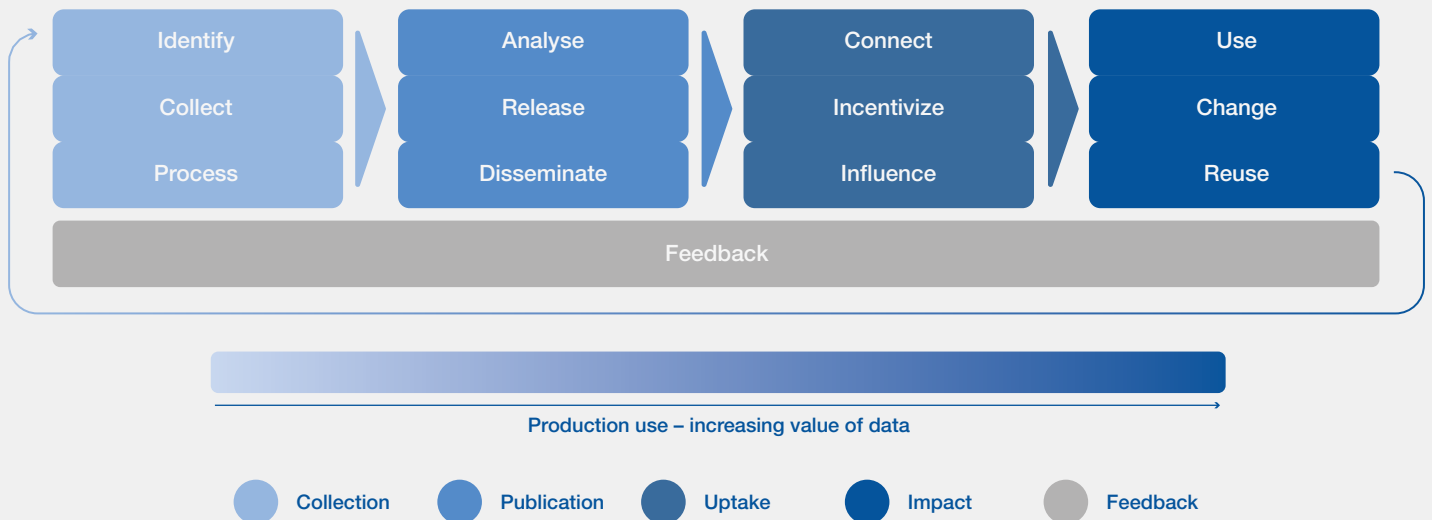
Identify
Collect
Process

Analyse
Release
Disseminate

Connect
Incentivize
Influence

Use
Change
Reuse

Feedback

Production use – increasing value of data

Collection
Publication
Uptake
Impact
Feedback